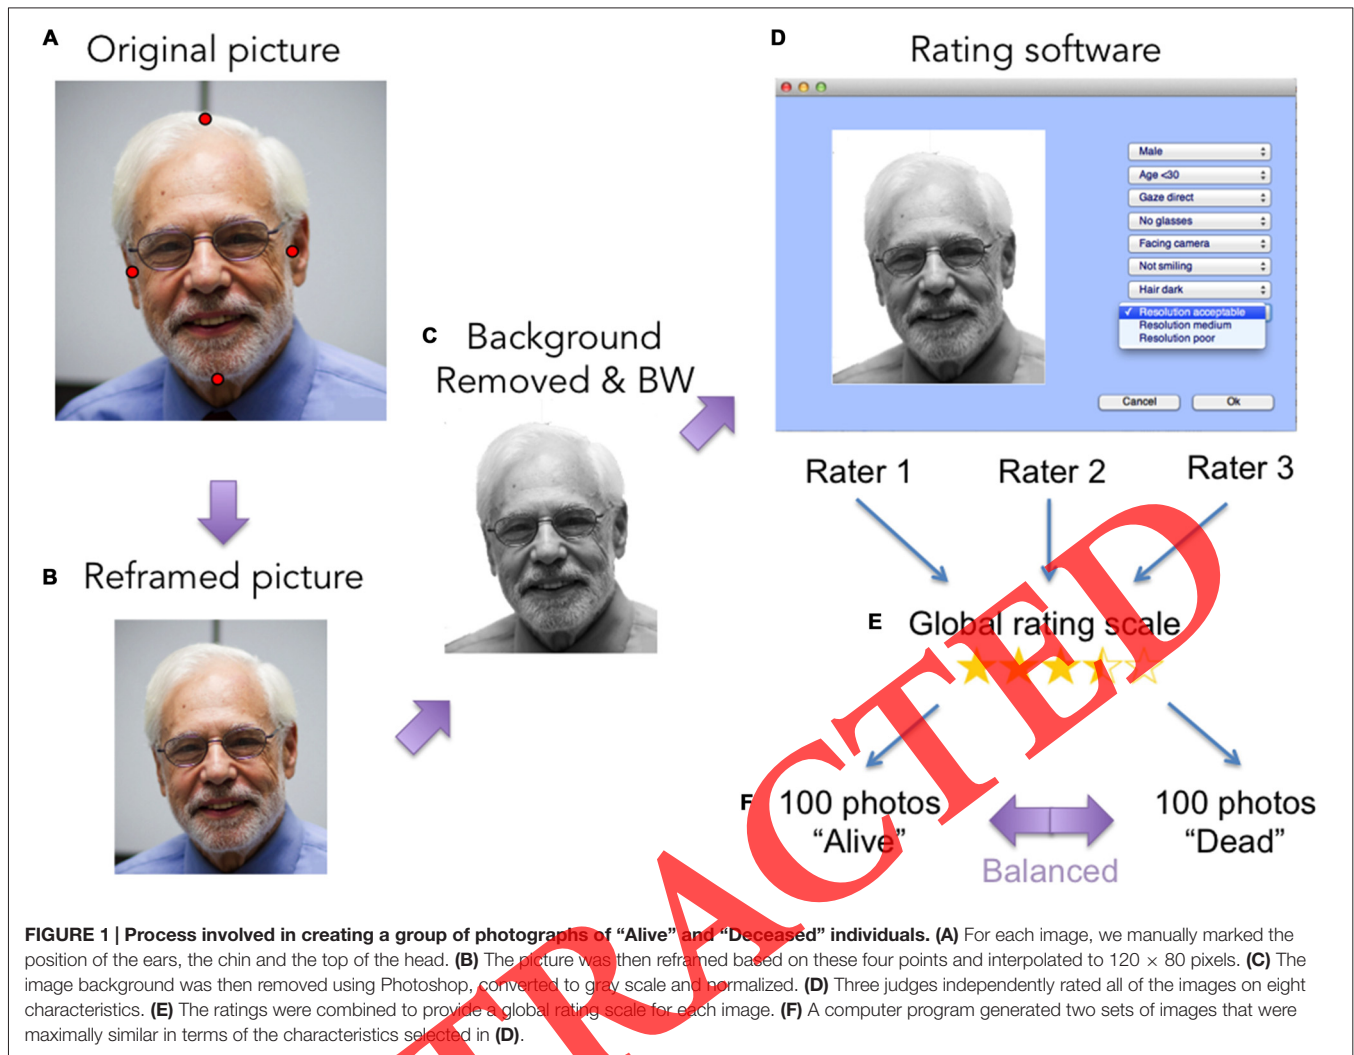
A Original picture

B Reframed picture

C Background Removed & BW

D Rating software

Male
Age <30
Gaze direct
No glasses
Facing camera
Not smiling
Hair dark
✓ Resolution acceptable
Resolution medium
Resolution poor

Cancel
Ok

Rater 1
Rater 2
Rater 3

E Global rating scale

F 100 photos "Alive"

100 photos "Dead"

Balanced

RETRACTED

**FIGURE 1 | Process involved in creating a group of photographs of "Alive" and "Deceased" individuals. (A)** For each image, we manually marked the position of the ears, the chin and the top of the head. **(B)** The picture was then reframed based on these four points and interpolated to 120 × 80 pixels. **(C)** The image background was then removed using Photoshop, converted to gray scale and normalized. **(D)** Three judges independently rated all of the images on eight characteristics. **(E)** The ratings were combined to provide a global rating scale for each image. **(F)** A computer program generated two sets of images that were maximally similar in terms of the characteristics selected in **(D)**.